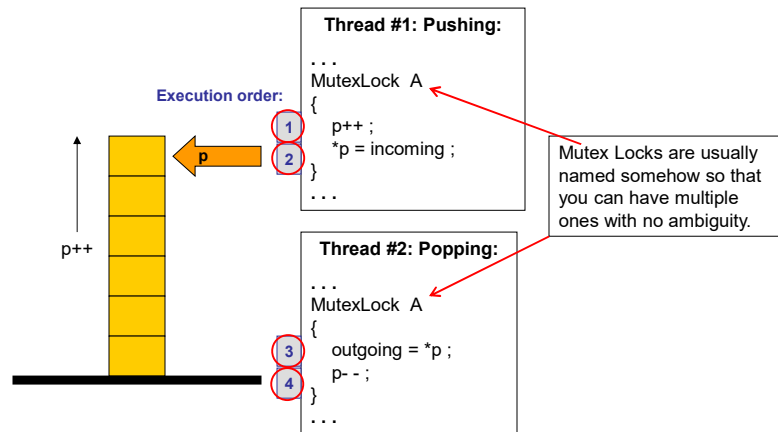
Execution order:

p

p++

Thread #1: Pushing:

. . .
MutexLock A
{
1 p++ ;
2 *p = incoming ;
}
. . .

Mutex Locks are usually named somehow so that you can have multiple ones with no ambiguity.

Thread #2: Popping:

. . .
MutexLock A
{
3 outgoing = *p ;
4 p- - ;
}
. . .